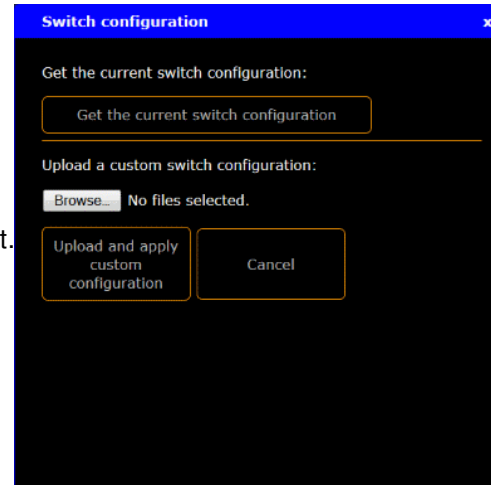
Switch configuration
x

Get the current switch configuration:

Get the current switch configuration

Upload a custom switch configuration:

Browse... No files selected.

t.

Upload and apply custom configuration

Cancel